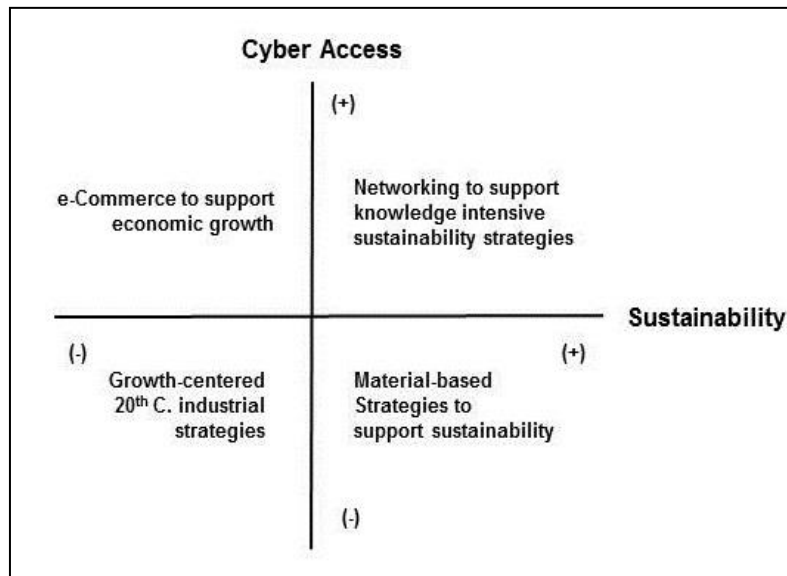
Cyber Access

(+)

e-Commerce to support economic growth

Networking to support knowledge intensive sustainability strategies

Sustainability

(-)

(+)

Growth-centered $20^{th}$ C. industrial strategies

Material-based Strategies to support sustainability

(-)